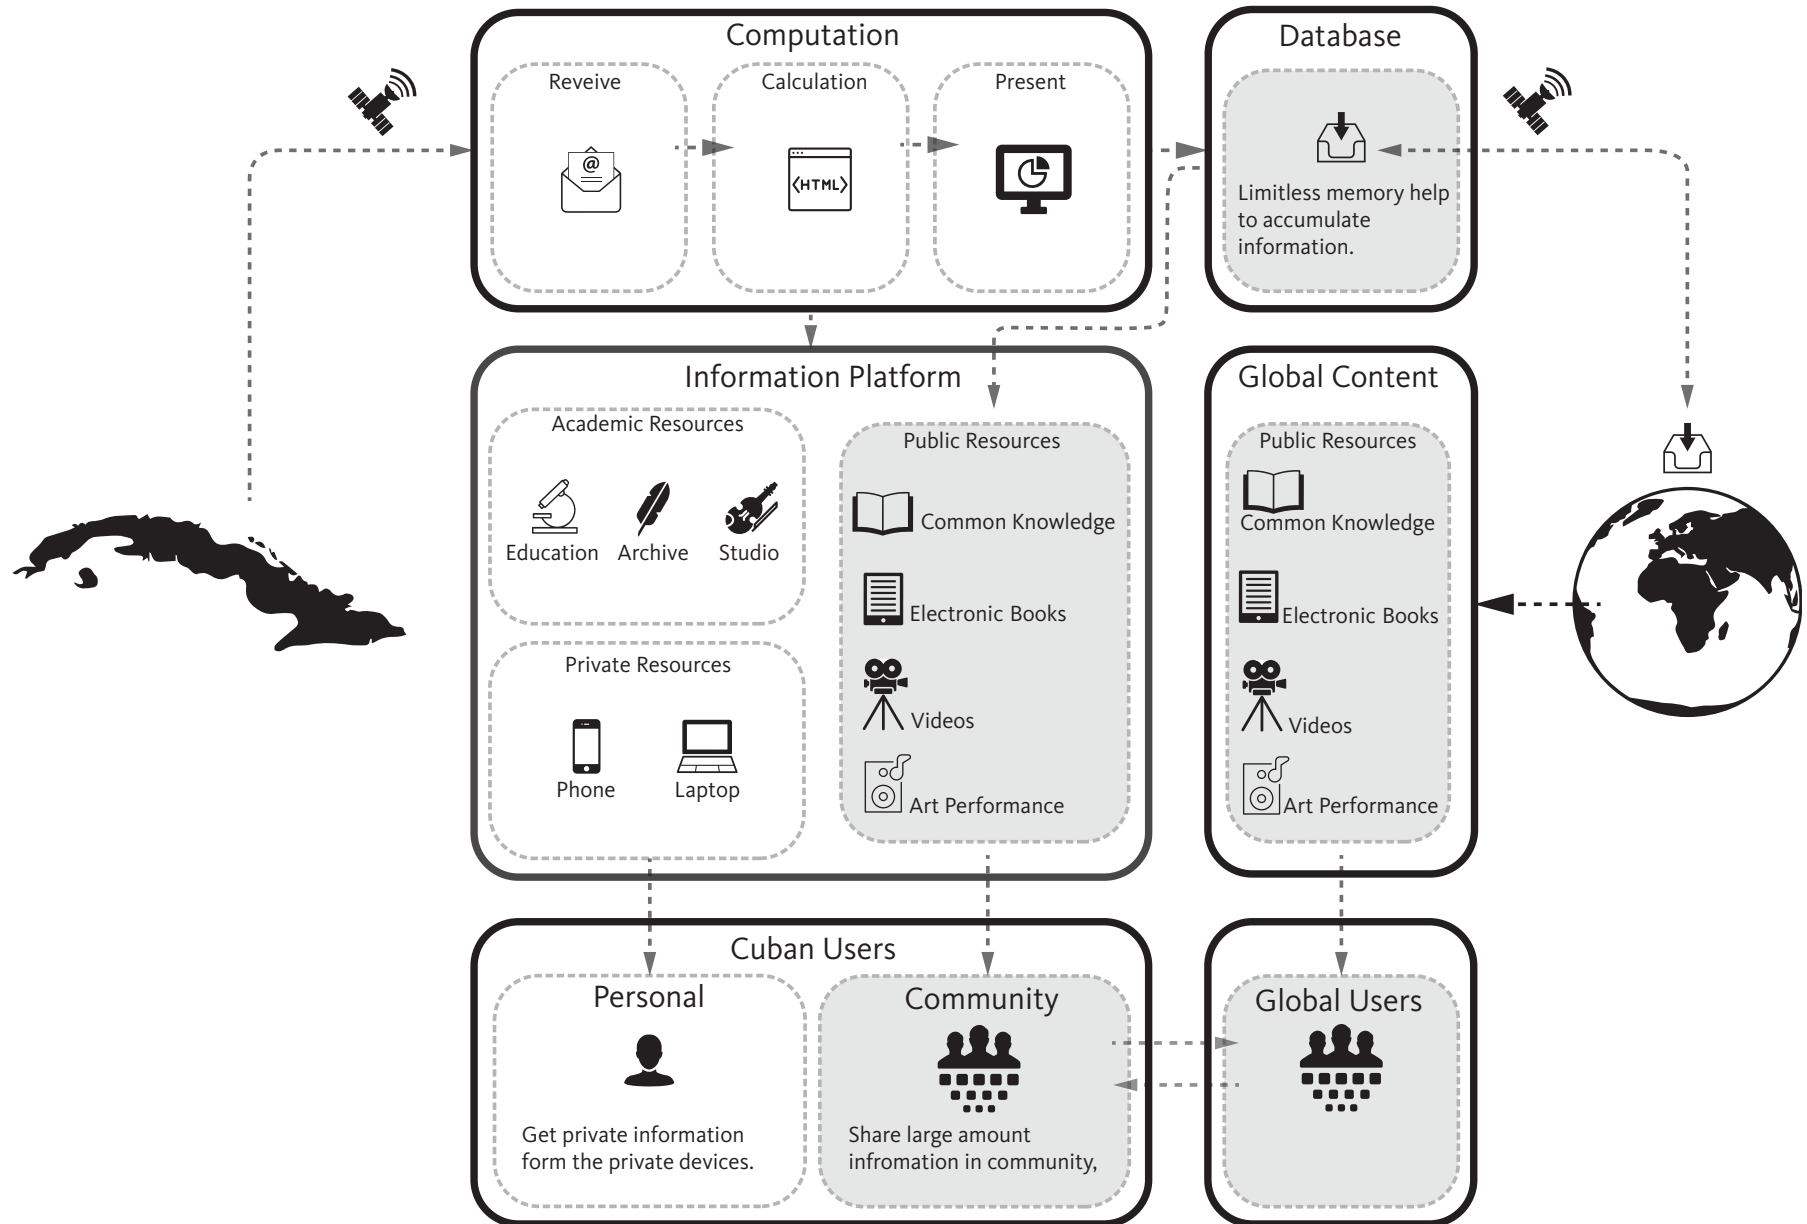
Computation

Reveive

Calculation

⟨HTML⟩

Present

Database

Limitless memory help to accumulate information.

Information Platform

Academic Resources

Education

Archive

Studio

Private Resources

Phone

Laptop

Public Resources

Common Knowledge

Electronic Books

Videos

Art Performance

Global Content

Public Resources

Common Knowledge

Electronic Books

Videos

Art Performance

Cuban Users

Personal

Get private information form the private devices.

Community

Share large amount infromation in community,

Global Users